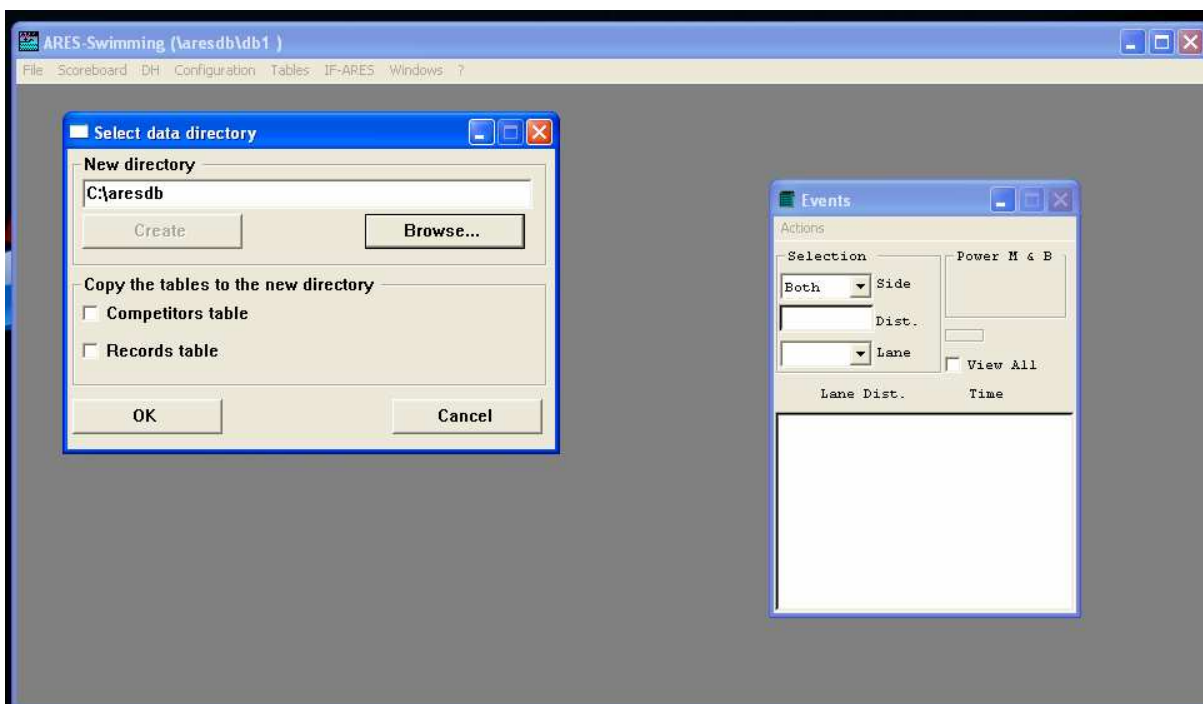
ARES-Swimming (\aresdb\db1 )

File Scoreboard DH Configuration Tables IF-ARES Windows ?

Select data directory

New directory

C:\aresdb

Create

Browse...

Copy the tables to the new directory

Competitors table

Records table

OK

Cancel

Events

Actions

Selection

Both

Side

Dist.

Lane

Power M & B

View All

Lane Dist.

Time